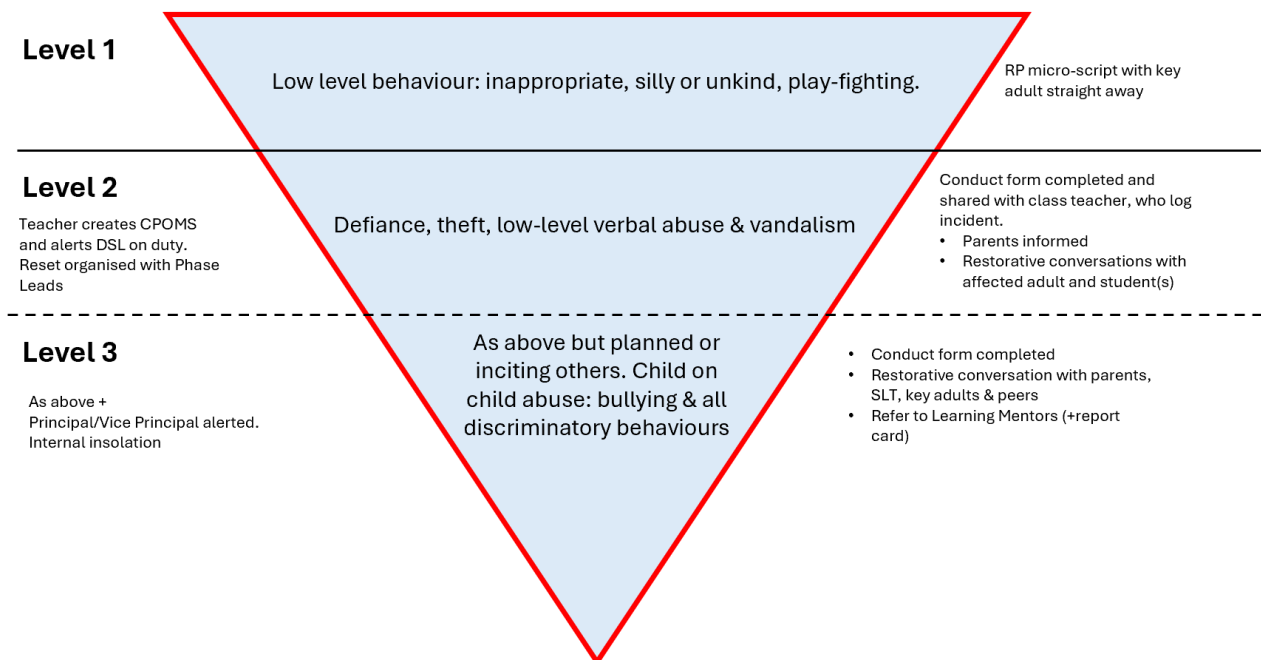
Level 1

Low level behaviour: inappropriate, silly or unkind, play-fighting.

RP micro-script with key adult straight away

Level 2

Teacher creates CPOMS and alerts DSL on duty. Reset organised with Phase Leads

Defiance, theft, low-level verbal abuse & vandalism

Conduct form completed and shared with class teacher, who log incident.
• Parents informed
• Restorative conversations with affected adult and student(s)

Level 3

As above + Principal/Vice Principal alerted. Internal insolation

As above but planned or inciting others. Child on child abuse: bullying & all discriminatory behaviours

• Conduct form completed
• Restorative conversation with parents, SLT, key adults & peers
• Refer to Learning Mentors (+report card)